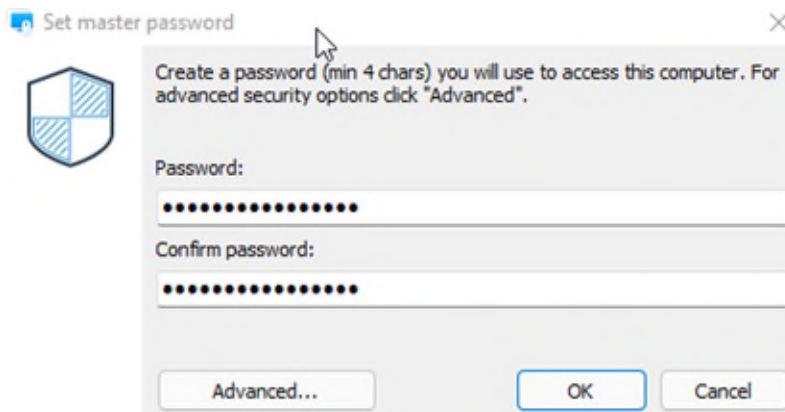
Set master password

×

Create a password (min 4 chars) you will use to access this computer. For advanced security options click "Advanced".

Password:

••••••••••••••••

Confirm password:

••••••••••••••••

Advanced...

OK

Cancel